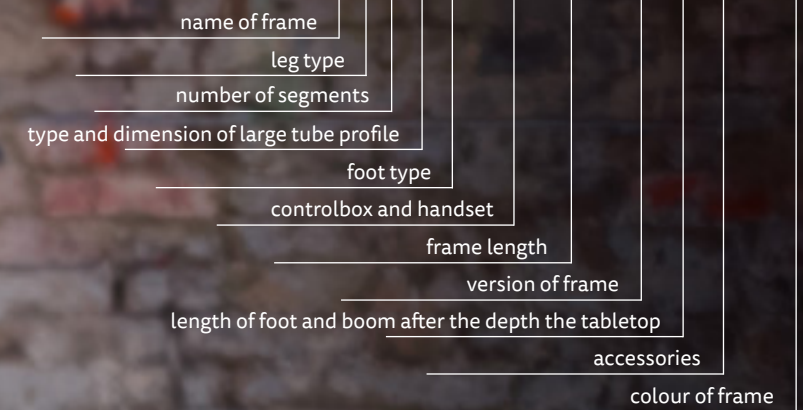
name of frame

leg type

number of segments

type and dimension of large tube profile

foot type

controlbox and handset

frame length

version of frame

length of foot and boom after the depth the tabletop

accessories

colour of frame